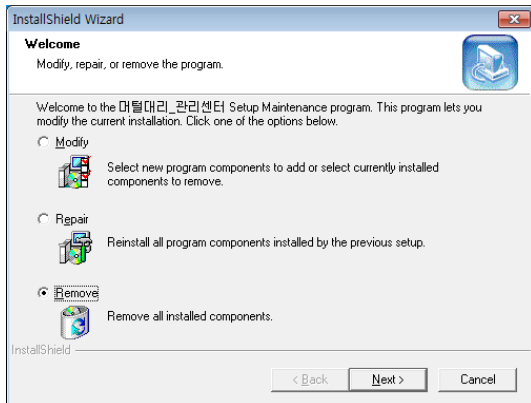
InstallShield Wizard

Welcome

Modify, repair, or remove the program.

Welcome to the 머털대리_관리센터 Setup Maintenance program. This program lets you modify the current installation. Click one of the options below.

Modify

Select new program components to add or select currently installed components to remove.

Repair

Reinstall all program components installed by the previous setup.

Remove

Remove all installed components.

InstallShield

< Back

Next >

Cancel